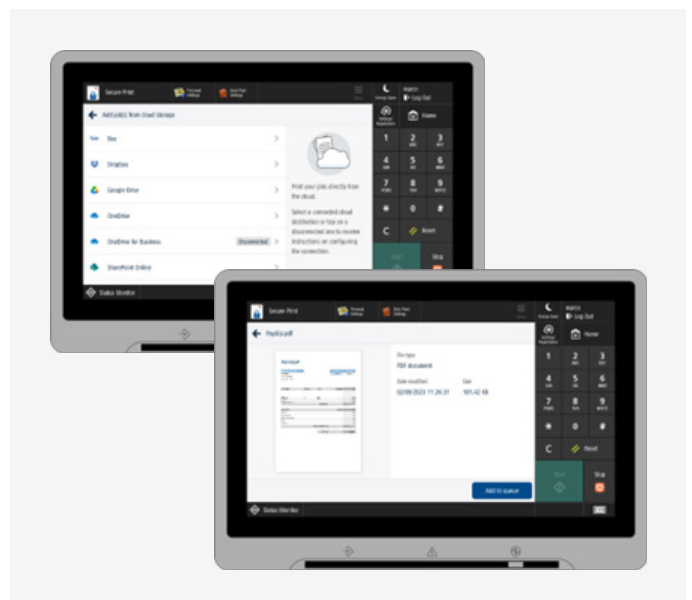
Secure Print
Personal Settings
Short Print Settings
Energy Saver
Log Out
Settings/Registration
Home
Add job(s) from cloud storage
Box
Dropbox
Google Drive
OneDrive
OneDrive for Business
Disconnected
SharePoint Online
Print your jobs directly from the cloud.
Select a connected cloud destination or tap on a disconnected one to receive instructions on configuring the connection.
1
2
3
4
5
6
7
8
9
*
0
#
C
Reset
Start
Stop
Status Monitor

Secure Print
Personal Settings
Short Print Settings
Energy Saver
Log Out
Settings/Registration
Home
Payslip.pdf
File type
PDF document
Date modified
02/09/2023 11:26:31
Size
181.42 KB
Add to queue
1
2
3
4
5
6
7
8
9
*
0
#
C
Reset
Start
Stop
Status Monitor